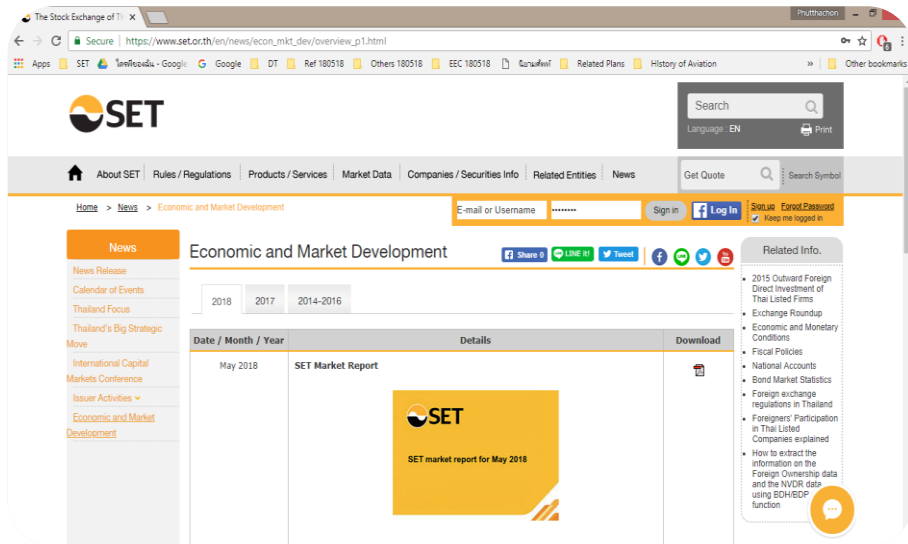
The Stock Exchange of Th ×

Phutthachon

Secure | https://www.set.or.th/en/news/econ_mkt_dev/overview_p1.html

Apps SET ไดรฟ์ของฉัน - Google Google DT Ref 180518 Others 180518 EEC 180518 นิมานส์เพลย์ Related Plans History of Aviation » Other bookmarks

SET

Search

Language : EN Print

About SET Rules / Regulations Products / Services Market Data Companies / Securities Info Related Entities News Get Quote Search Symbol

Home > News > Economic and Market Development

E-mail or Username •••••••• Sign in Log In Sign up Forgot Password Keep me logged in

News

News Release

Calendar of Events

Thailand Focus

Thailand's Big Strategic Move

International Capital Markets Conference

Issuer Activities

Economic and Market Development

Economic and Market Development

Share 0 LINE it! Tweet

2018 2017 2014-2016

| Date / Month / Year | Details | Download |
|---|---|---|
| May 2018 | SET Market Report | |

SET

SET market report for May 2018

Related Info.

2015 Outward Foreign Direct Investment of Thai Listed Firms

Exchange Roundup

Economic and Monetary Conditions

Fiscal Policies

National Accounts

Bond Market Statistics

Foreign exchange regulations in Thailand

Foreigners' Participation in Thai Listed Companies explained

How to extract the information on the Foreign Ownership data and the NVDR data using BDH/BDP function